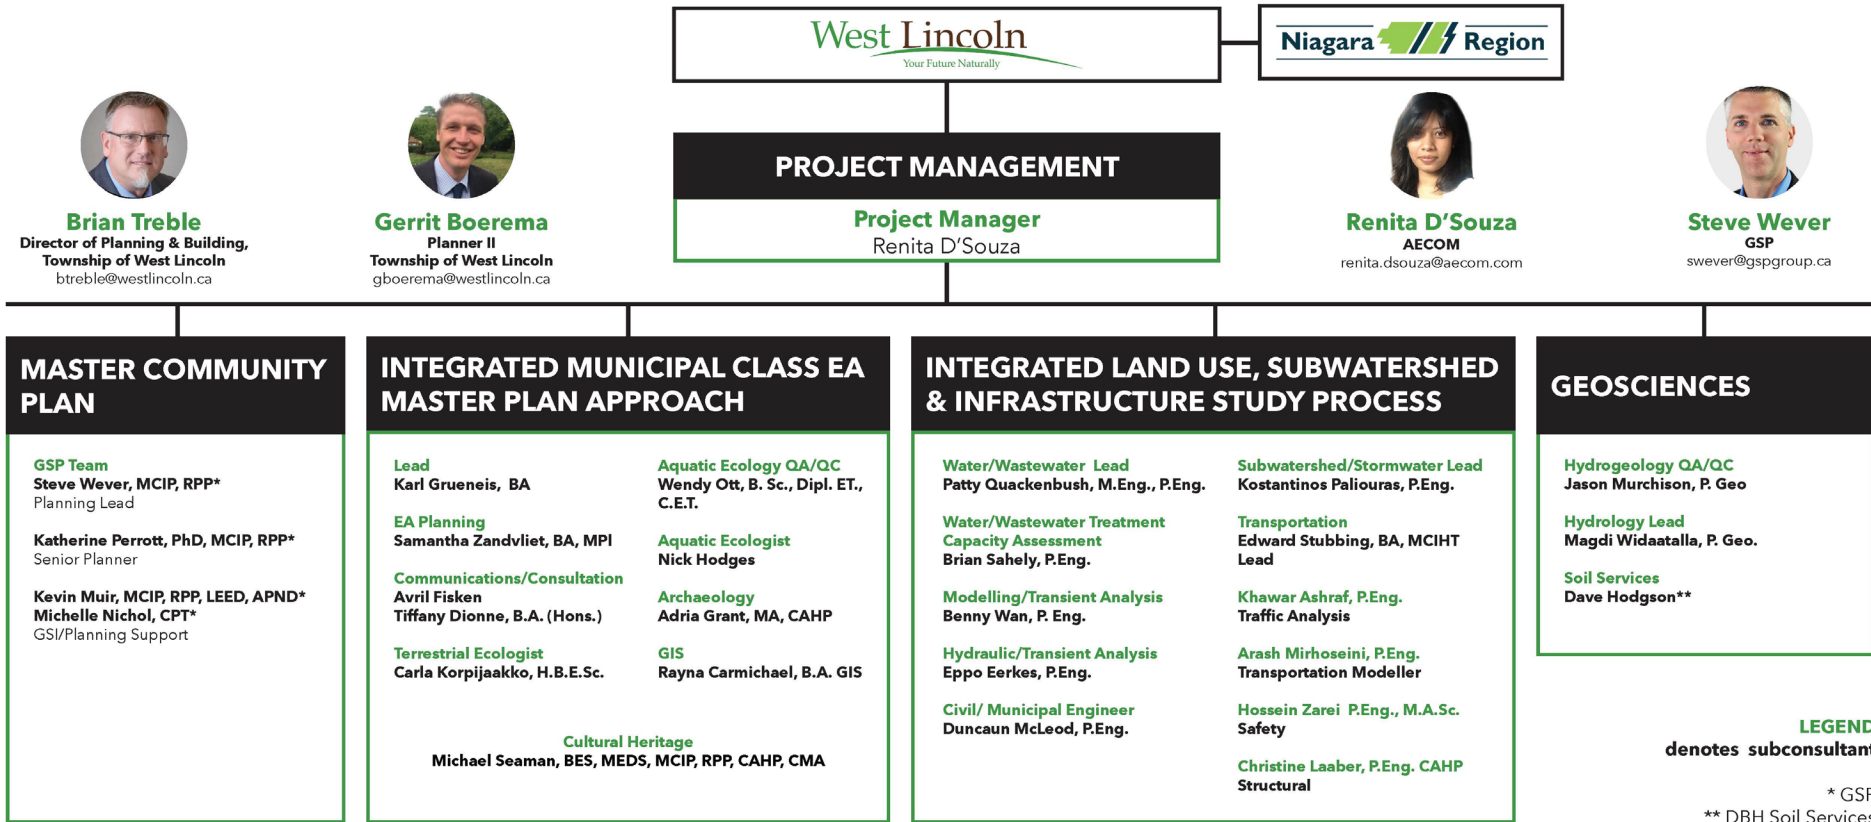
West Lincoln
Your Future Naturally

Niagara Region

PROJECT MANAGEMENT

Project Manager
Renita D'Souza

Brian Treble
Director of Planning & Building,
Township of West Lincoln
btreble@westlincoln.ca

Gerrit Boerema
Planner II
Township of West Lincoln
gboerema@westlincoln.ca

Renita D'Souza
AECOM
renita.dsouza@aecom.com

Steve Wever
GSP
swever@gspgroup.ca

MASTER COMMUNITY PLAN

GSP Team
Steve Wever, MCIP, RPP*
Planning Lead

Katherine Perrott, PhD, MCIP, RPP*
Senior Planner

Kevin Muir, MCIP, RPP, LEED, APND*
Michelle Nichol, CPT*
GSI/Planning Support

INTEGRATED MUNICIPAL CLASS EA MASTER PLAN APPROACH

Lead
Karl Grueneis, BA

EA Planning
Samantha Zandvliet, BA, MPI

Communications/Consultation
Avril Fisken
Tiffany Dionne, B.A. (Hons.)

Terrestrial Ecologist
Carla Korpijaakko, H.B.E.Sc.

Aquatic Ecology QA/QC
Wendy Ott, B. Sc., Dipl. ET., C.E.T.

Aquatic Ecologist
Nick Hodges

Archaeology
Adria Grant, MA, CAHP

GIS
Rayna Carmichael, B.A. GIS

Cultural Heritage
Michael Seaman, BES, MEDS, MCIP, RPP, CAHP, CMA

INTEGRATED LAND USE, SUBWATERSHED & INFRASTRUCTURE STUDY PROCESS

Water/Wastewater Lead
Patty Quackenbush, M.Eng., P.Eng.

Water/Wastewater Treatment Capacity Assessment
Brian Sahely, P.Eng.

Modelling/Transient Analysis
Benny Wan, P. Eng.

Hydraulic/Transient Analysis
Eppo Eerkes, P.Eng.

Civil/ Municipal Engineer
Duncaun McLeod, P.Eng.

Subwatershed/Stormwater Lead
Kostantinos Paliouras, P.Eng.

Transportation
Edward Stubbing, BA, MCIHT
Lead

Khawar Ashraf, P.Eng.
Traffic Analysis

Arash Mirhoseini, P.Eng.
Transportation Modeller

Hossein Zarei P.Eng., M.A.Sc.
Safety

Christine Laaber, P.Eng. CAHP
Structural

GEOSCIENCES

Hydrogeology QA/QC
Jason Murchison, P. Geo

Hydrology Lead
Magdi Widaatalla, P. Geo.

Soil Services
Dave Hodgson**

LEGEND
denotes subconsultant

* GS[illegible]
** DBH Soil Service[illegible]